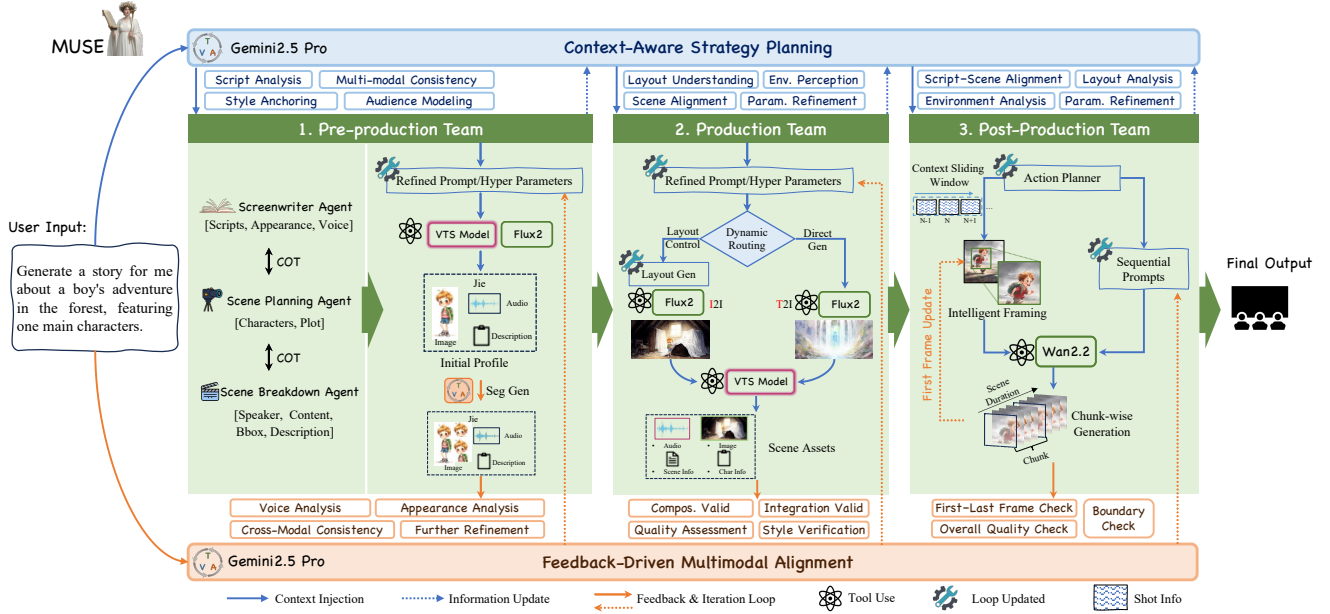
MUSE

Gemini2.5 Pro

Context-Aware Strategy Planning

Script Analysis
Multi-modal Consistency
Style Anchoring
Audience Modeling

Layout Understanding
Env. Perception
Scene Alignment
Param. Refinement

Script-Scene Alignment
Layout Analysis
Environment Analysis
Param. Refinement

1. Pre-production Team

2. Production Team

3. Post-Production Team

User Input:

Generate a story for me about a boy's adventure in the forest, featuring one main characters.

Screenwriter Agent
[Scripts, Appearance, Voice]

COT

Scene Planning Agent
[Characters, Plot]

COT

Scene Breakdown Agent
[Speaker, Content, Bbox, Description]

Refined Prompt/Hyper Parameters

VTS Model
Flux2

Jie
Audio
Image
Description

Initial Profile

Seg Gen

Jie
Audio
Image
Description

Refined Prompt/Hyper Parameters

Layout Control
Dynamic Routing
Direct Gen

Layout Gen

Flux2
I2I
T2I
Flux2

VTS Model

Audio
Image
Scene Info
Char Info

Scene Assets

Context Sliding Window
N-1
N
N+1

Action Planner

Sequential Prompts

First Frame Update

Intelligent Framing

Wan2.2

Scene Duration

Chunk-wise Generation

Chunk

Final Output

Voice Analysis
Appearance Analysis
Cross-Modal Consistency
Further Refinement

Compos. Valid
Integration Valid
Quality Assessment
Style Verification

First-Last Frame Check
Overall Quality Check
Boundary Check

Gemini2.5 Pro

Feedback-Driven Multimodal Alignment

Context Injection
Information Update
Feedback & Iteration Loop
Tool Use
Loop Updated
Shot Info